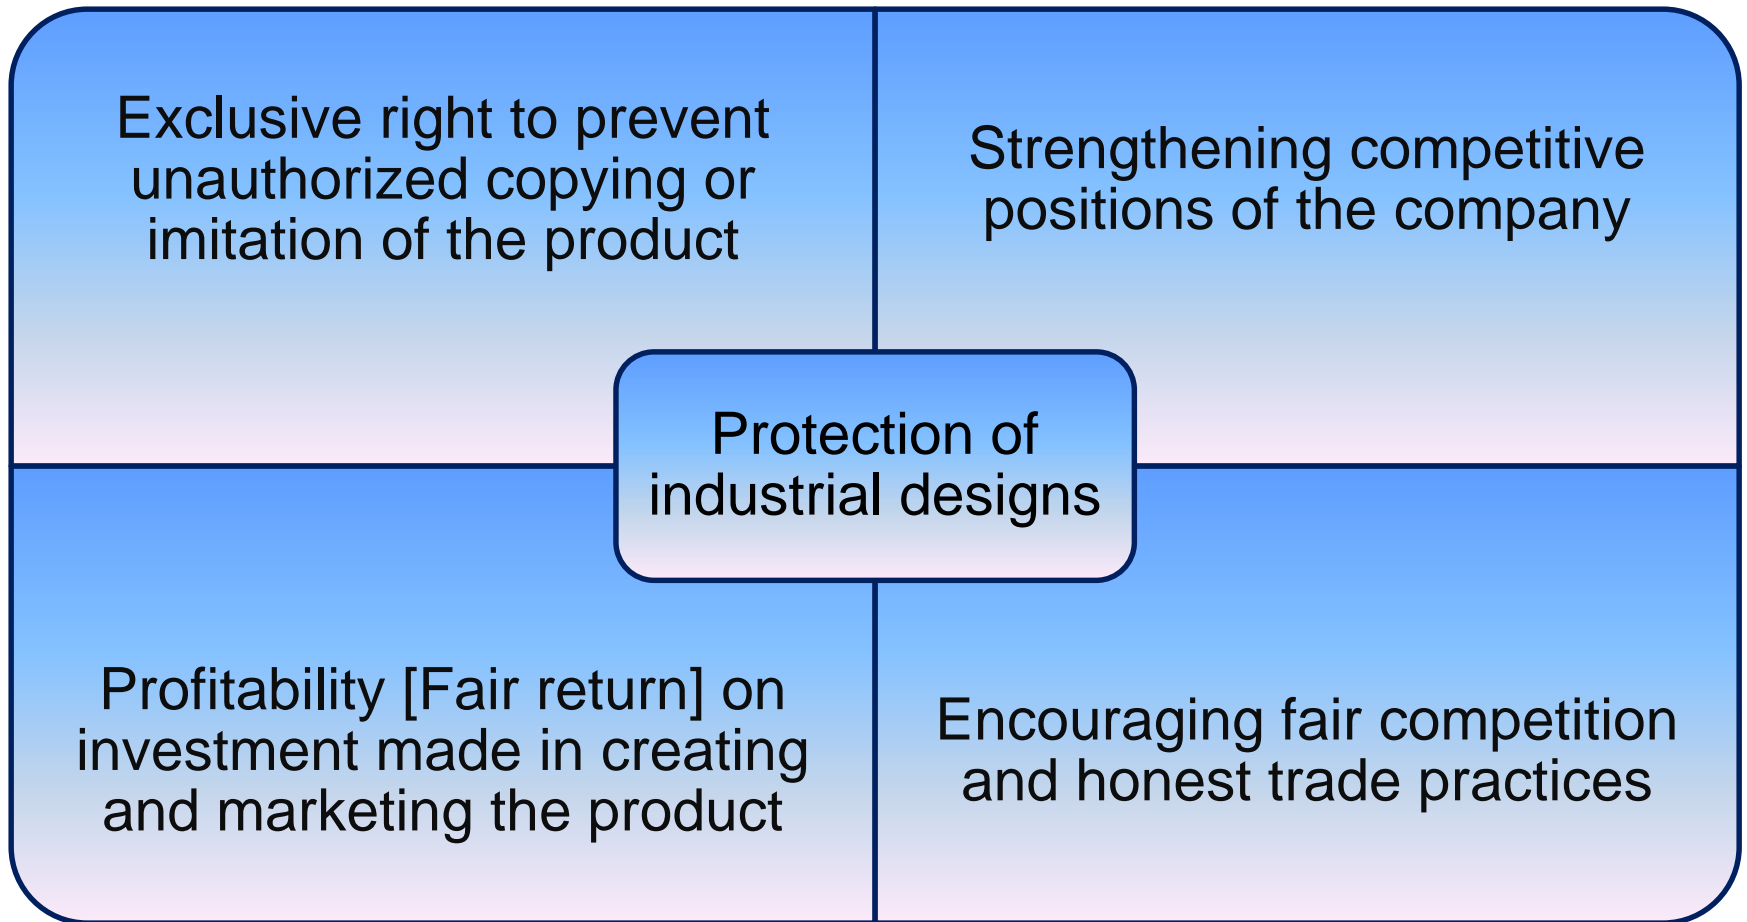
Exclusive right to prevent unauthorized copying or imitation of the product

Strengthening competitive positions of the company

Protection of industrial designs

Profitability [Fair return] on investment made in creating and marketing the product

Encouraging fair competition and honest trade practices